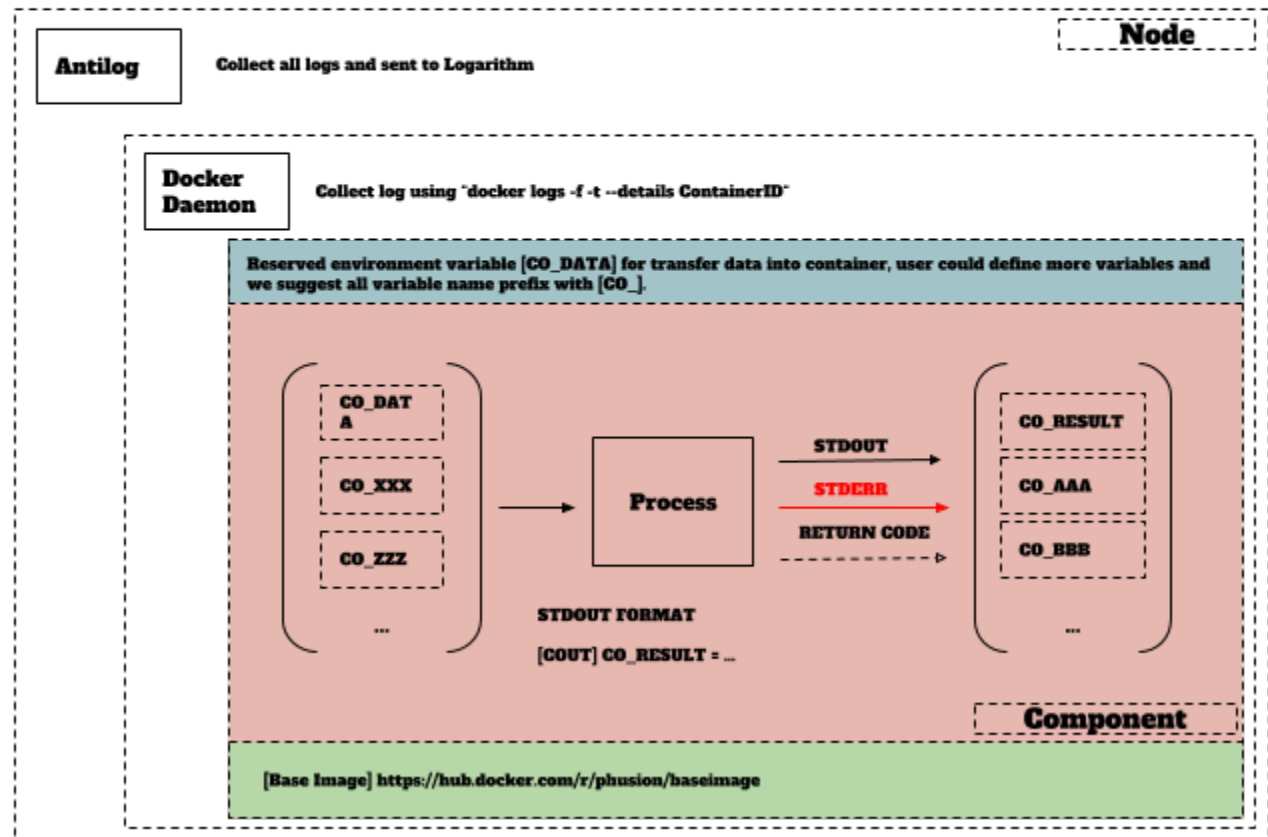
Node

Antilog

Collect all logs and sent to Logarithm

Docker Daemon

Collect log using "docker logs -f -t --details ContainerID"

Reserved environment variable [CO_DATA] for transfer data into container, user could define more variables and we suggest all variable name prefix with [CO_].

CO_DATA

CO_XXX

CO_ZZZ

...

Process

STDOUT

STDERR

RETURN CODE

CO_RESULT

CO_AAA

CO_BBB

...

STDOUT FORMAT

[COUT] CO_RESULT = ...

Component

[Base Image] https://hub.docker.com/r/phusion/baseimage